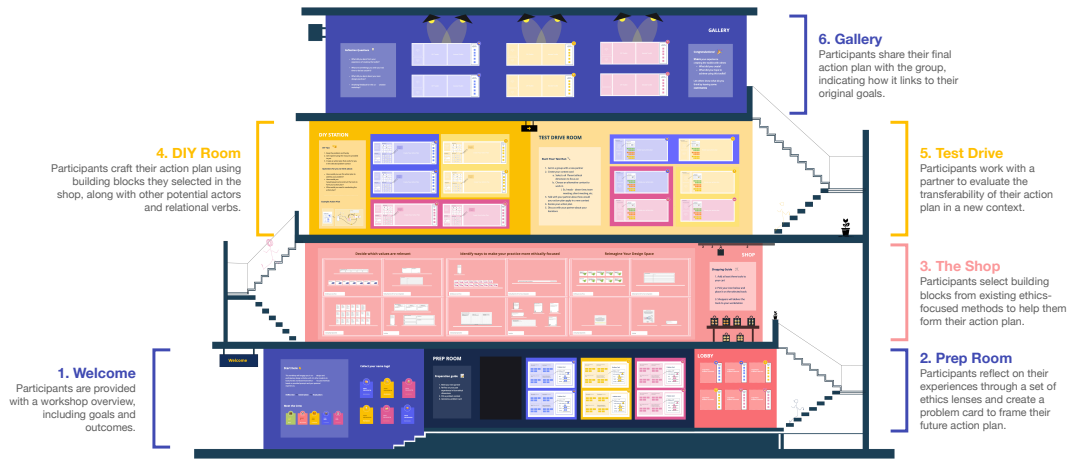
6. Gallery
Participants share their final action plan with the group, indicating how it links to their original goals.

GALLERY

4. DIY Room
Participants craft their action plan using building blocks they selected in the shop, along with other potential actors and relational verbs.

DIY STATION

TEST DRIVE ROOM

5. Test Drive
Participants work with a partner to evaluate the transferability of their action plan in a new context.

Decide which values are relevant

Identify ways to make your practice more ethically focused

Reimagine Your Design Space

SHOP

3. The Shop
Participants select building blocks from existing ethics-focused methods to help them form their action plan.

Welcome

PREP ROOM

LOBBY

1. Welcome
Participants are provided with a workshop overview, including goals and outcomes.

2. Prep Room
Participants reflect on their experiences through a set of ethics lenses and create a problem card to frame their future action plan.